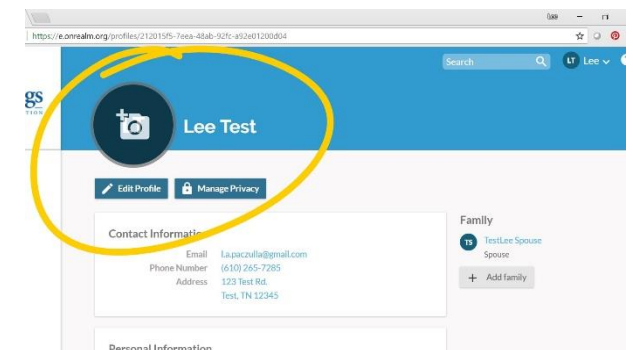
https://e.onrealm.org/profiles/212015f5-7eea-48ab-92fc-a92e01200d04

Search

LT Lee

gs

Lee Test

Edit Profile

Manage Privacy

Contact Information

Email L.a.paczulla@gmail.com

Phone Number (610) 265-7285

Address 123 Test Rd.
Test, TN 12345

Family

TS TestLee Spouse
Spouse

+ Add family

Personal Information